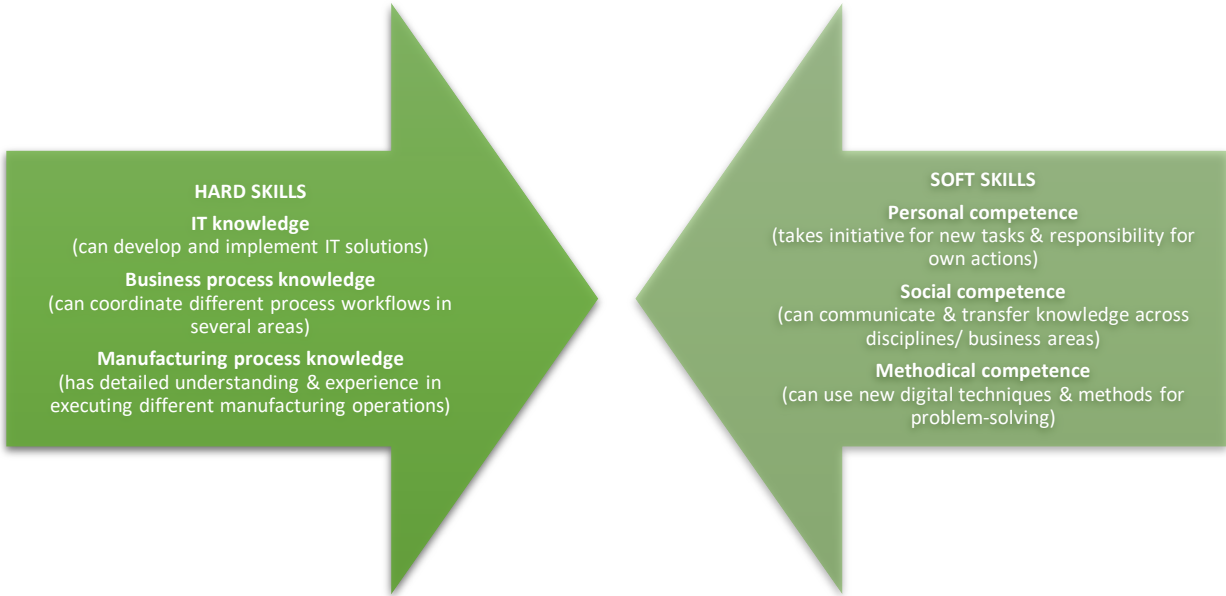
HARD SKILLS

IT knowledge
(can develop and implement IT solutions)

Business process knowledge
(can coordinate different process workflows in several areas)

Manufacturing process knowledge
(has detailed understanding & experience in executing different manufacturing operations)

SOFT SKILLS

Personal competence
(takes initiative for new tasks & responsibility for own actions)

Social competence
(can communicate & transfer knowledge across disciplines/ business areas)

Methodical competence
(can use new digital techniques & methods for problem-solving)